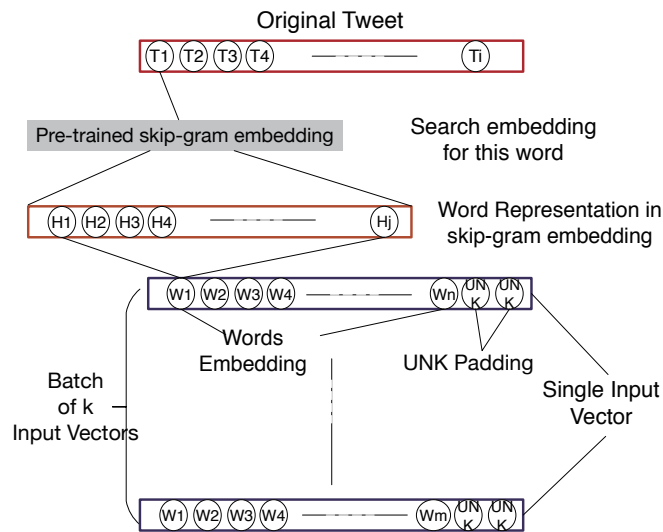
Original Tweet

T1 T2 T3 T4 Ti

Pre-trained skip-gram embedding

Search embedding for this word

H1 H2 H3 H4 Hj

Word Representation in skip-gram embedding

W1 W2 W3 W4 Wn UNK UNK

Words Embedding

UNK Padding

Batch of k Input Vectors

Single Input Vector

W1 W2 W3 W4 Wm UNK UNK